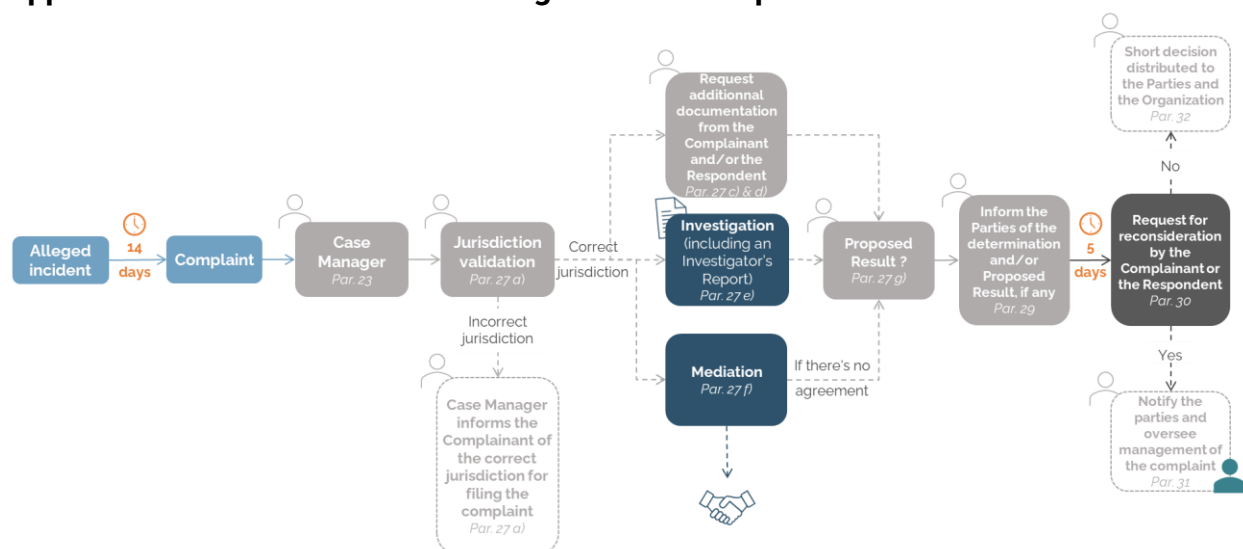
Alleged incident

14 days

Complaint

Case Manager
Par. 23

Jurisdiction validation
Par. 27 a)

Correct jurisdiction

Incorrect jurisdiction

Case Manager informs the Complainant of the correct jurisdiction for filing the complaint
Par. 27 a)

Request additionnal documentation from the Complainant and/or the Respondent
Par. 27 c) & d)

Investigation (including an Investigator's Report)
Par. 27 e)

Mediation
Par. 27 f)

If there's no agreement

Proposed Result ?
Par. 27 g)

Inform the Parties of the determination and/or Proposed Result, if any
Par. 29

5 days

Request for reconsideration by the Complainant or the Respondent
Par. 30

No

Short decision distributed to the Parties and the Organization
Par. 32

Yes

Notify the parties and oversee management of the complaint
Par. 31